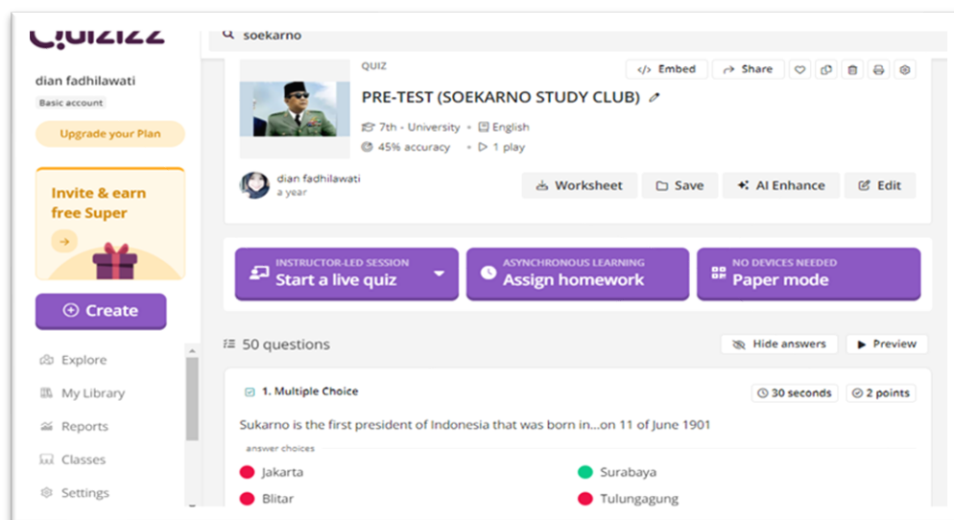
Quizizz

soekarno

dian fadhilawati
Basic account

Upgrade your Plan

Invite & earn free Super

Create

Explore
My Library
Reports
Classes
Settings

QUIZ

Embed Share

PRE-TEST (SOEKARNO STUDY CLUB)

7th - University • English
45% accuracy • 1 play

dian fadhilawati
a year

Worksheet Save AI Enhance Edit

INSTRUCTOR-LED SESSION
Start a live quiz

ASYNCHRONOUS LEARNING
Assign homework

NO DEVICES NEEDED
Paper mode

50 questions

Hide answers Preview

1. Multiple Choice

30 seconds 2 points

Sukarno is the first president of Indonesia that was born in...on 11 of June 1901

answer choices

Jakarta
Surabaya
Blitar
Tulungagung